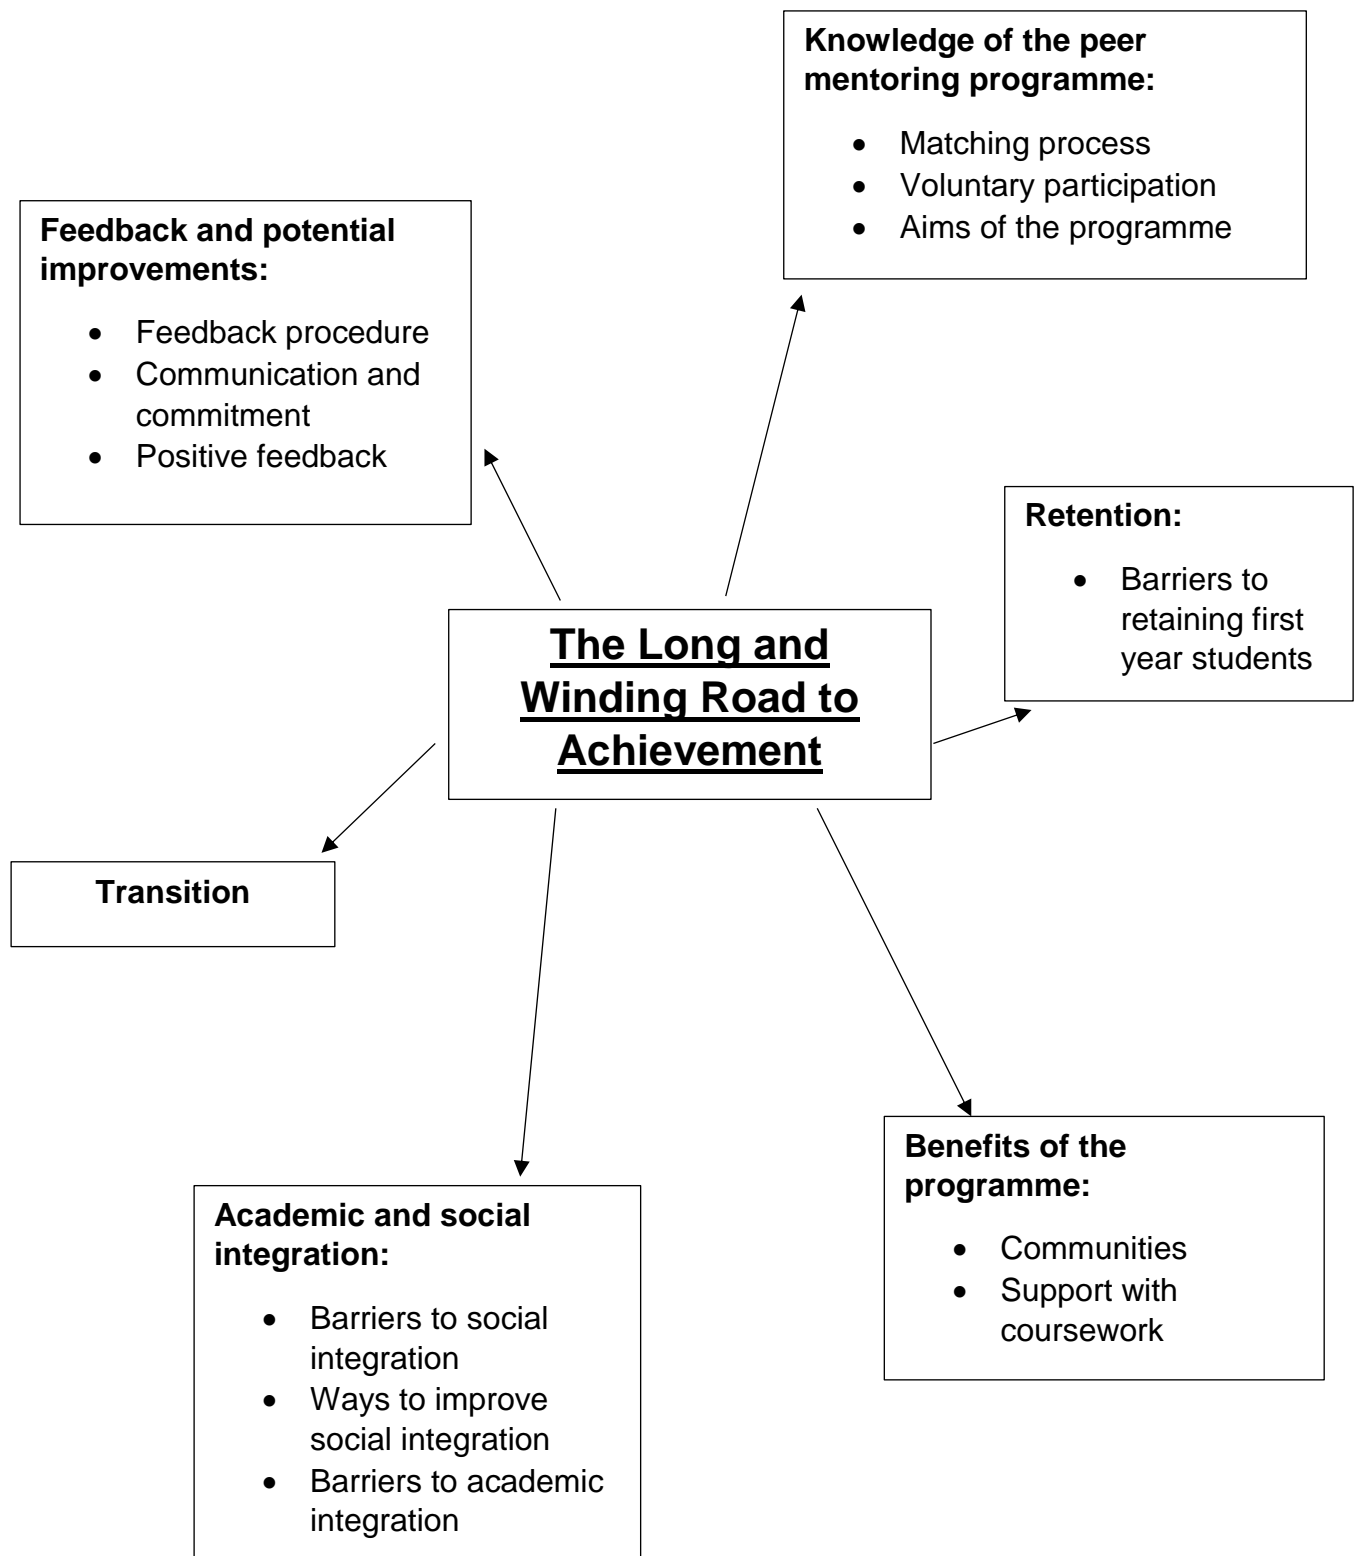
Knowledge of the peer mentoring programme:

- Matching process
- Voluntary participation
- Aims of the programme

Feedback and potential improvements:

- Feedback procedure
- Communication and commitment
- Positive feedback

Retention:

- Barriers to retaining first year students

The Long and Winding Road to Achievement

Transition

Benefits of the programme:

- Communities
- Support with coursework

Academic and social integration:

- Barriers to social integration
- Ways to improve social integration
- Barriers to academic integration